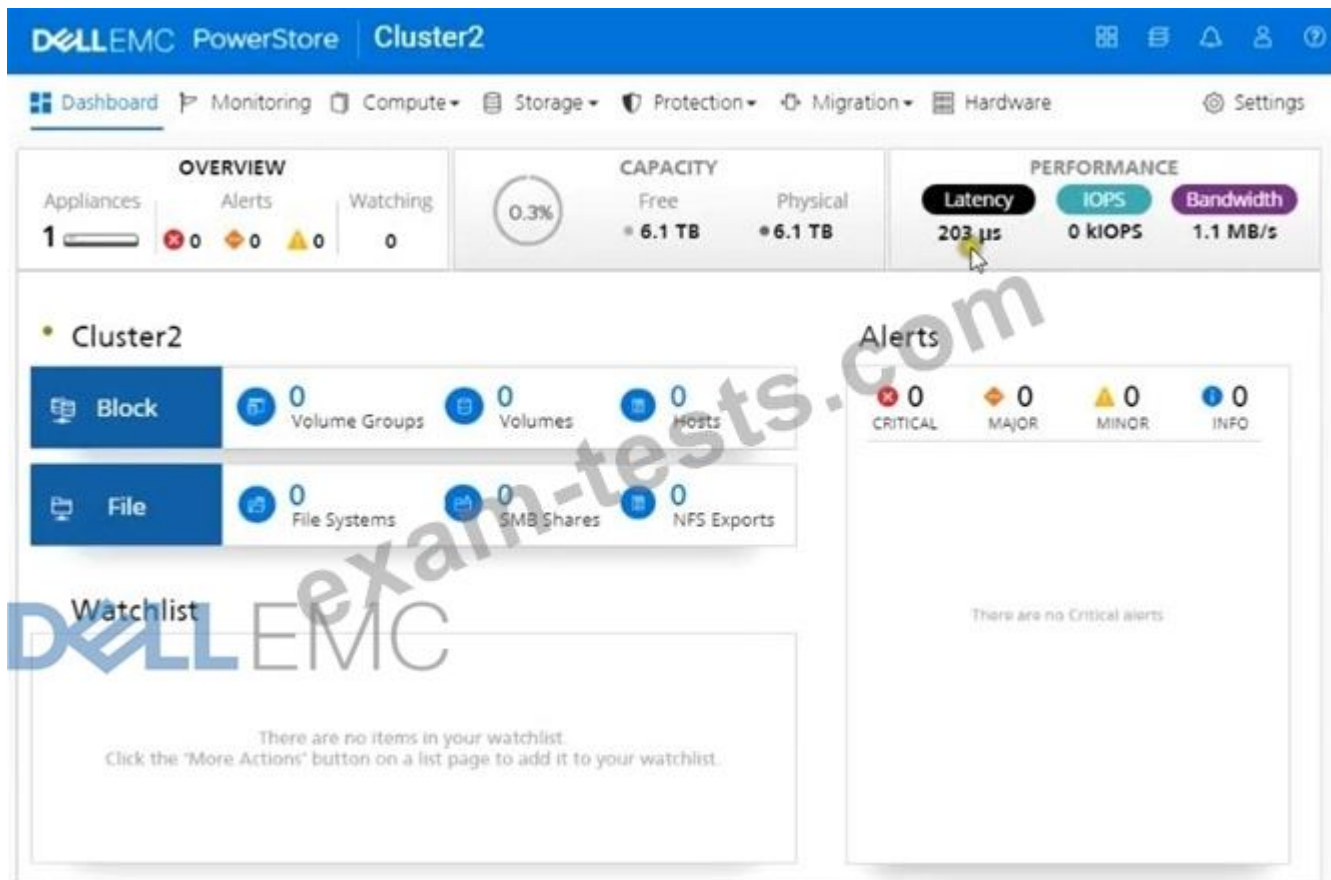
DELLEMC PowerStore | Cluster2

Dashboard Monitoring Compute▾ Storage▾ Protection▾ Migration▾ Hardware Settings

OVERVIEW
Appliances 1
Alerts 0 0 0
Watching 0

CAPACITY
0.3%
Free 6.1 TB
Physical 6.1 TB

PERFORMANCE
Latency 203 µs
IOPS 0 kIOPS
Bandwidth 1.1 MB/s

Cluster2

Block
0 Volume Groups
0 Volumes
0 Hosts

File
0 File Systems
0 SMB Shares
0 NFS Exports

Alerts
0 CRITICAL
0 MAJOR
0 MINOR
0 INFO

There are no Critical alerts

Watchlist

There are no items in your watchlist.
Click the "More Actions" button on a list page to add it to your watchlist.

exam-tests.com

DELLEMC